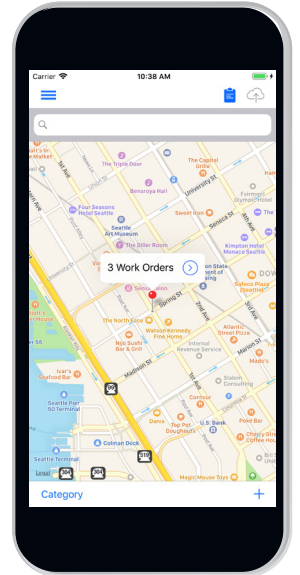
Carrier
10:38 AM

Market
The Triple Door
Benaroya Hall
The Capitol Grille
University St
Seneca St
Hotel
Four Seasons Hotel Seattle
Sweet Iron
Seattle Art Museum
Union St
Kimpton Hotel Monaco Seattle
The Diller Room
3 Work Orders
Seneca St
DOW
Spring St
Safeco Plaza
Western Ave
1st Ave
2nd Ave
3rd Ave
4th Ave
The North Face
Watson Kennedy Fine Home
Atlantic Street Pizza
Internal Revenue Service
Madison St
Marion St
Elephant & Castle
Ivar's Seafood Bar
Slalom Consulting
Mod's
Seattle 50 Terminal
Cortina
Dania
Top Pot Doughnuts
U.S. Bank
Poke Bar
Colman Dock
Cherry Street Coffee House
Magic Mouse Toys
Legal
304
99
519
Category
+